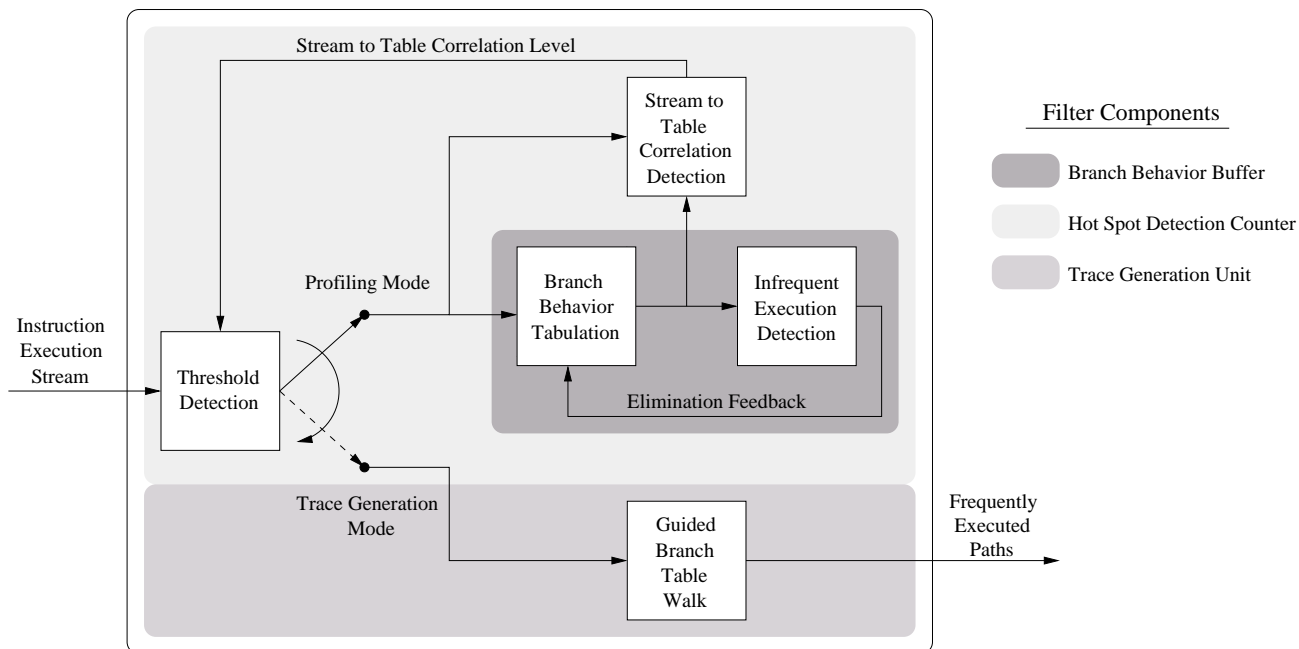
Stream to Table Correlation Level

Stream to Table Correlation Detection

Filter Components

Branch Behavior Buffer

Hot Spot Detection Counter

Trace Generation Unit

Profiling Mode

Branch Behavior Tabulation

Infrequent Execution Detection

Instruction Execution Stream

Threshold Detection

Elimination Feedback

Trace Generation Mode

Guided Branch Table Walk

Frequently Executed Paths